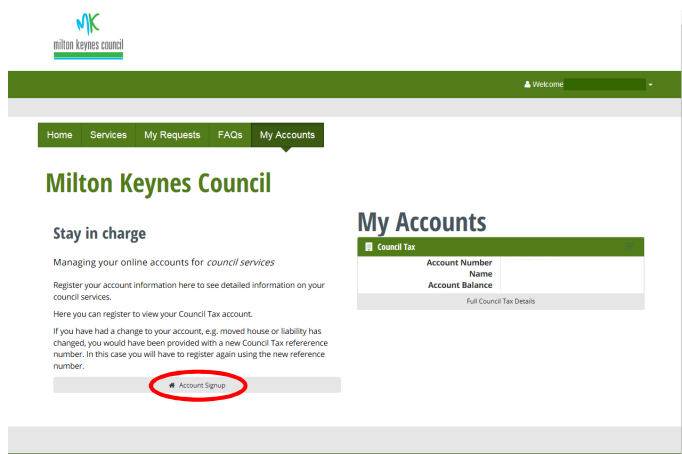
MK
milton keynes council

Welcome

Home Services My Requests FAQs My Accounts

Milton Keynes Council

Stay in charge

Managing your online accounts for *council services*

Register your account information here to see detailed information on your council services.

Here you can register to view your Council Tax account.

If you have had a change to your account, e.g. moved house or liability has changed, you would have been provided with a new Council Tax refererence number. In this case you will have to register again using the new reference number.

Account Signup

My Accounts

Council Tax

| Account Number | |
|---|---|
| Name | |
| Account Balance | |

Full Council Tax Details